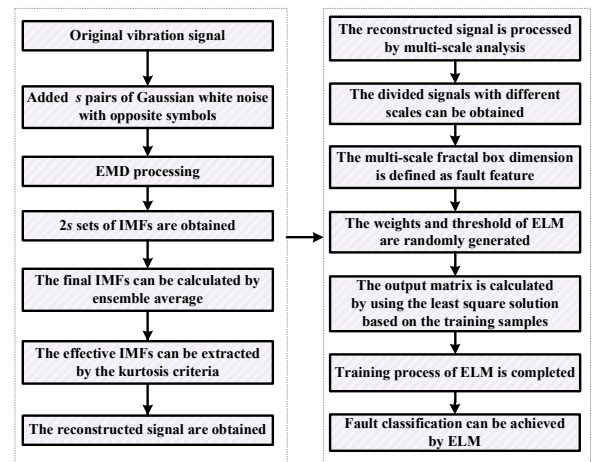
Original vibration signal

Added $s$ pairs of Gaussian white noise with opposite symbols

EMD processing

2$s$ sets of IMFs are obtained

The final IMFs can be calculated by ensemble average

The effective IMFs can be extracted by the kurtosis criteria

The reconstructed signal are obtained

The reconstructed signal is processed by multi-scale analysis

The divided signals with different scales can be obtained

The multi-scale fractal box dimension is defined as fault feature

The weights and threshold of ELM are randomly generated

The output matrix is calculated by using the least square solution based on the training samples

Training process of ELM is completed

Fault classification can be achieved by ELM